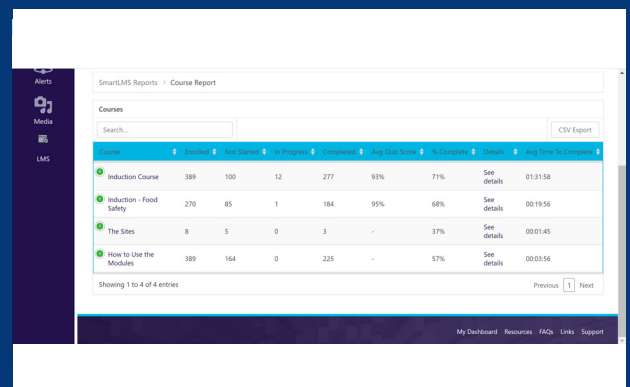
Alerts

Media

LMS

SmartLMS Reports > Course Report

Courses

Search...

CSV Export

| Course | Enrolled | Not Started | In Progress | Completed | Avg Quiz Score | % Complete | Details | Avg Time To Complete |
|---|---|---|---|---|---|---|---|---|
| Induction Course | 389 | 100 | 12 | 277 | 93% | 71% | See details | 01:31:58 |
| Induction - Food Safety | 270 | 85 | 1 | 184 | 95% | 68% | See details | 00:19:56 |
| The Sites | 8 | 5 | 0 | 3 | - | 37% | See details | 00:01:45 |
| How to Use the Modules | 389 | 164 | 0 | 225 | - | 57% | See details | 00:03:56 |

Showing 1 to 4 of 4 entries

Previous 1 Next

My Dashboard Resources FAQs Links Support